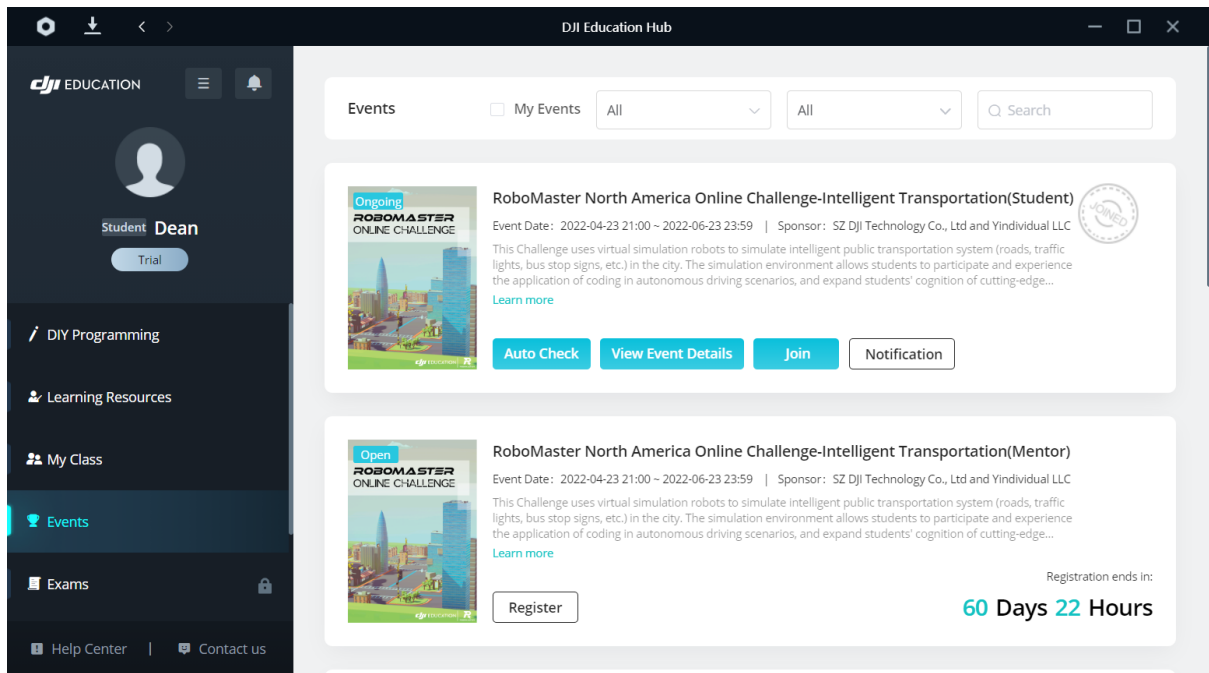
DJI Education Hub

dji EDUCATION

Student Dean

Trial

DIY Programming

Learning Resources

My Class

Events

Exams

Help Center | Contact us

Events

My Events

All

All

Search

Ongoing

ROBOMASTER ONLINE CHALLENGE

RoboMaster North America Online Challenge-Intelligent Transportation(Student)

JOINED

Event Date：2022-04-23 21:00 ~ 2022-06-23 23:59 | Sponsor：SZ DJI Technology Co., Ltd and Yindividual LLC

This Challenge uses virtual simulation robots to simulate intelligent public transportation system (roads, traffic lights, bus stop signs, etc.) in the city. The simulation environment allows students to participate and experience the application of coding in autonomous driving scenarios, and expand students' cognition of cutting-edge...

Learn more

Auto Check

View Event Details

Join

Notification

Open

ROBOMASTER ONLINE CHALLENGE

RoboMaster North America Online Challenge-Intelligent Transportation(Mentor)

Event Date：2022-04-23 21:00 ~ 2022-06-23 23:59 | Sponsor：SZ DJI Technology Co., Ltd and Yindividual LLC

This Challenge uses virtual simulation robots to simulate intelligent public transportation system (roads, traffic lights, bus stop signs, etc.) in the city. The simulation environment allows students to participate and experience the application of coding in autonomous driving scenarios, and expand students' cognition of cutting-edge...

Learn more

Registration ends in:

Register

60 Days 22 Hours